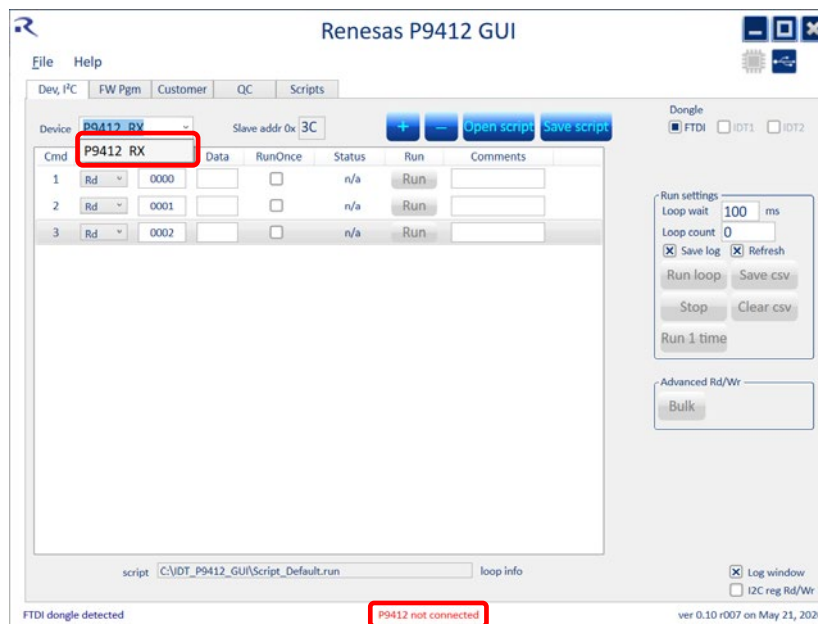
Renesas P9412 GUI

File Help

Dev, I²C | FW Pgm | Customer | QC | Scripts

Device P9412_RX
P9412_RX
Slave addr 0x 3C
+ – Open script Save script

Dongle
FTDI IDT1 IDT2

| Cmd | | | Data | RunOnce | Status | Run | Comments |
|---|---|---|---|---|---|---|---|
| 1 | Rd | 0000 | | | n/a | Run | |
| 2 | Rd | 0001 | | | n/a | Run | |
| 3 | Rd | 0002 | | | n/a | Run | |

Run settings
Loop wait 100 ms
Loop count 0
Save log Refresh
Run loop Save csv
Stop Clear csv
Run 1 time

Advanced Rd/Wr
Bulk

script C:\IDT_P9412_GUI\Script_Default.run
loop info

Log window
I2C reg Rd/Wr

FTDI dongle detected
P9412 not connected
ver 0.10 r007 on May 21, 202